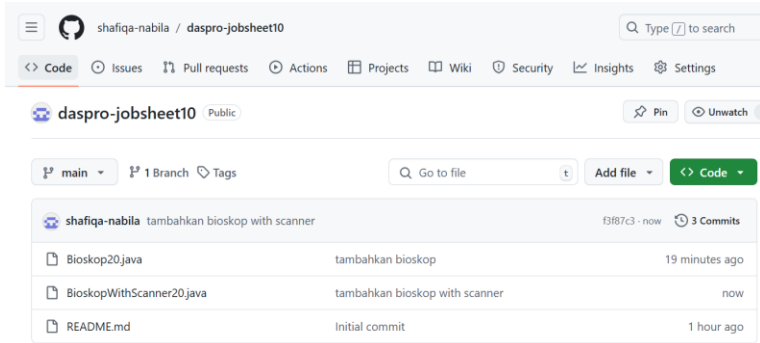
shafiqa-nabila / daspro-jobsheet10

Type / to search

<> Code   Issues   Pull requests   Actions   Projects   Wiki   Security   Insights   Settings

daspro-jobsheet10 Public

Pin   Unwatch

main   1 Branch   Tags   Go to file   t   Add file   <> Code

shafiqa-nabila tambahkan bioskop with scanner   f3f87c3 · now   3 Commits

| | | |
|---|---|---|
| Bioskop20.java | tambahkan bioskop | 19 minutes ago |
| BioskopWithScanner20.java | tambahkan bioskop with scanner | now |
| README.md | Initial commit | 1 hour ago |